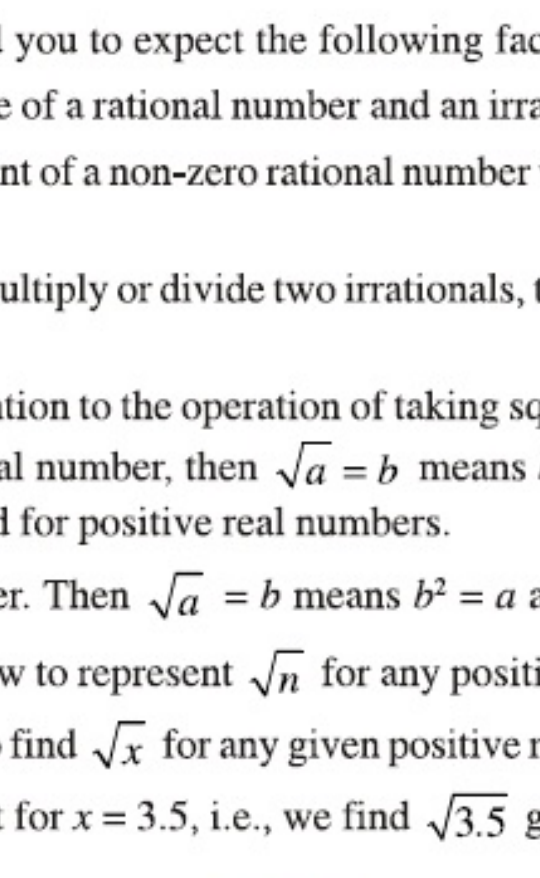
l you to expect the following fac
e of a rational number and an irra
nt of a non-zero rational number

ultiply or divide two irrationals, t

tion to the operation of taking sq
al number, then $\sqrt{a} = b$ means
l for positive real numbers.

er. Then $\sqrt{a} = b$ means $b^2 = a$ a
w to represent $\sqrt{n}$ for any positi
find $\sqrt{x}$ for any given positive r
for $x = 3.5$, i.e., we find $\sqrt{3.5}$ g